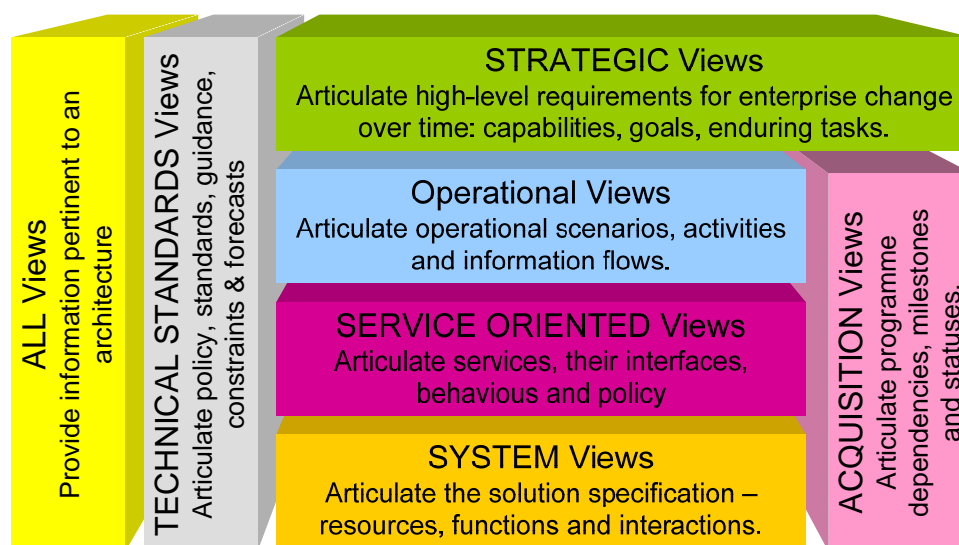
ALL Views
Provide information pertinent to an architecture

TECHNICAL STANDARDS Views
Articulate policy, standards, guidance, constraints & forecasts

STRATEGIC Views
Articulate high-level requirements for enterprise change over time: capabilities, goals, enduring tasks.

Operational Views
Articulate operational scenarios, activities and information flows.

SERVICE ORIENTED Views
Articulate services, their interfaces, behavious and policy

SYSTEM Views
Articulate the solution specification – resources, functions and interactions.

ACQUISITION Views
Articulate programme dependencies, milestones and statuses.